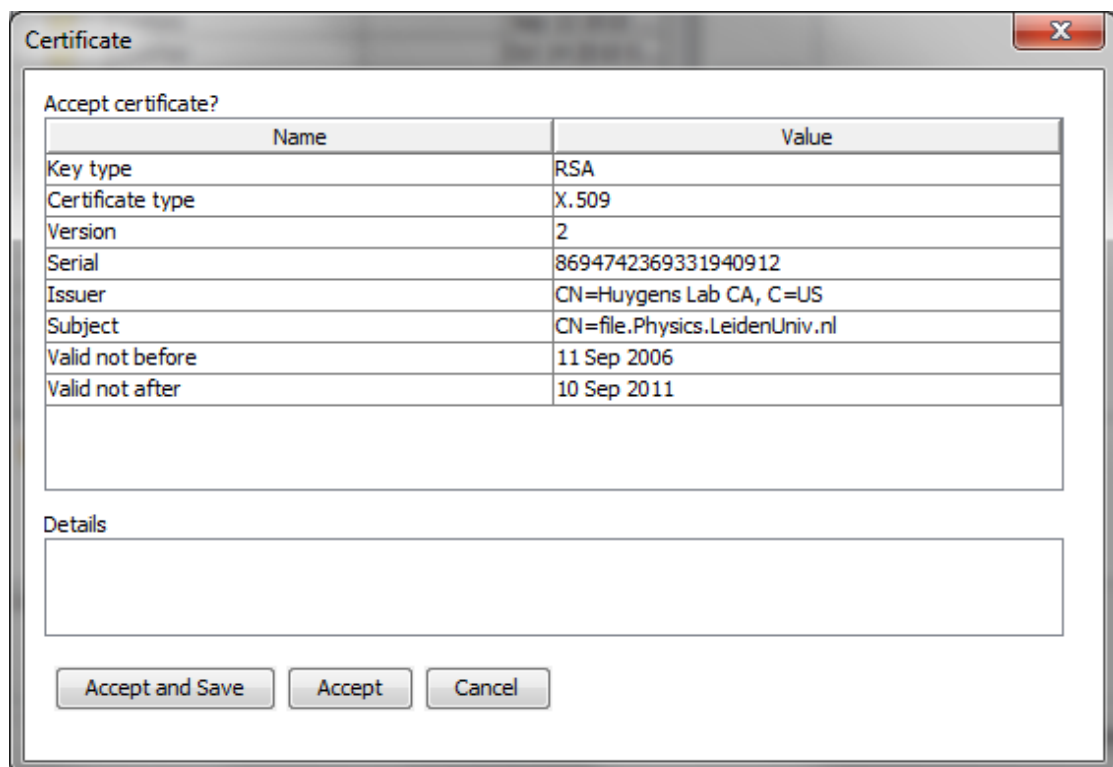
Certificate

Accept certificate?

| Name | Value |
|---|---|
| Key type | RSA |
| Certificate type | X.509 |
| Version | 2 |
| Serial | 8694742369331940912 |
| Issuer | CN=Huygens Lab CA, C=US |
| Subject | CN=file.Physics.LeidenUniv.nl |
| Valid not before | 11 Sep 2006 |
| Valid not after | 10 Sep 2011 |

Details

Accept and Save | Accept | Cancel